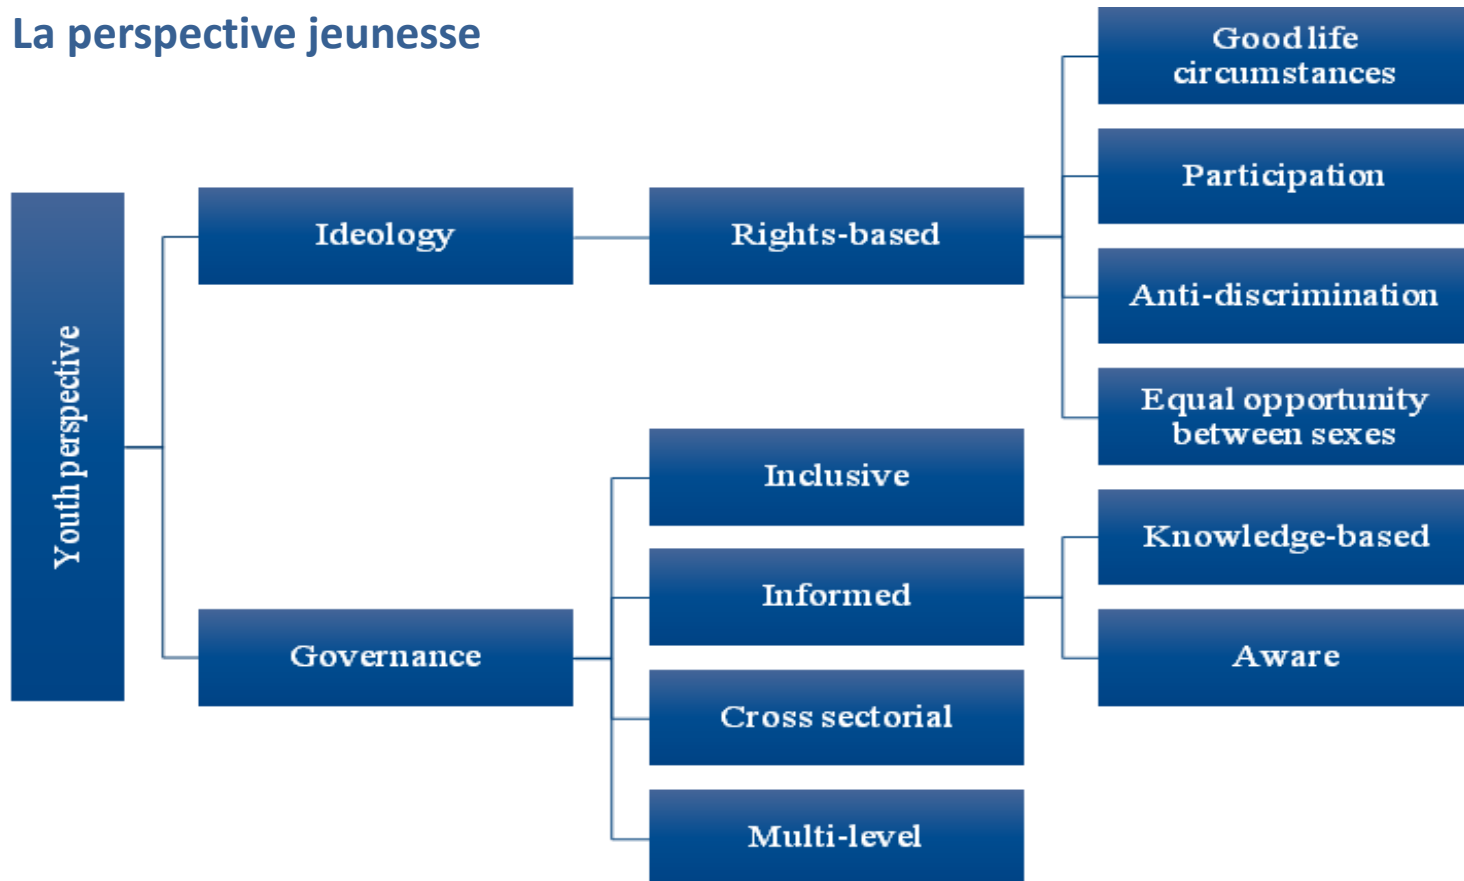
La perspective jeunesse

Youth perspective

Ideology

Rights-based

Good life circumstances

Participation

Anti-discrimination

Equal opportunity between sexes

Governance

Inclusive

Informed

Knowledge-based

Aware

Cross sectorial

Multi-level